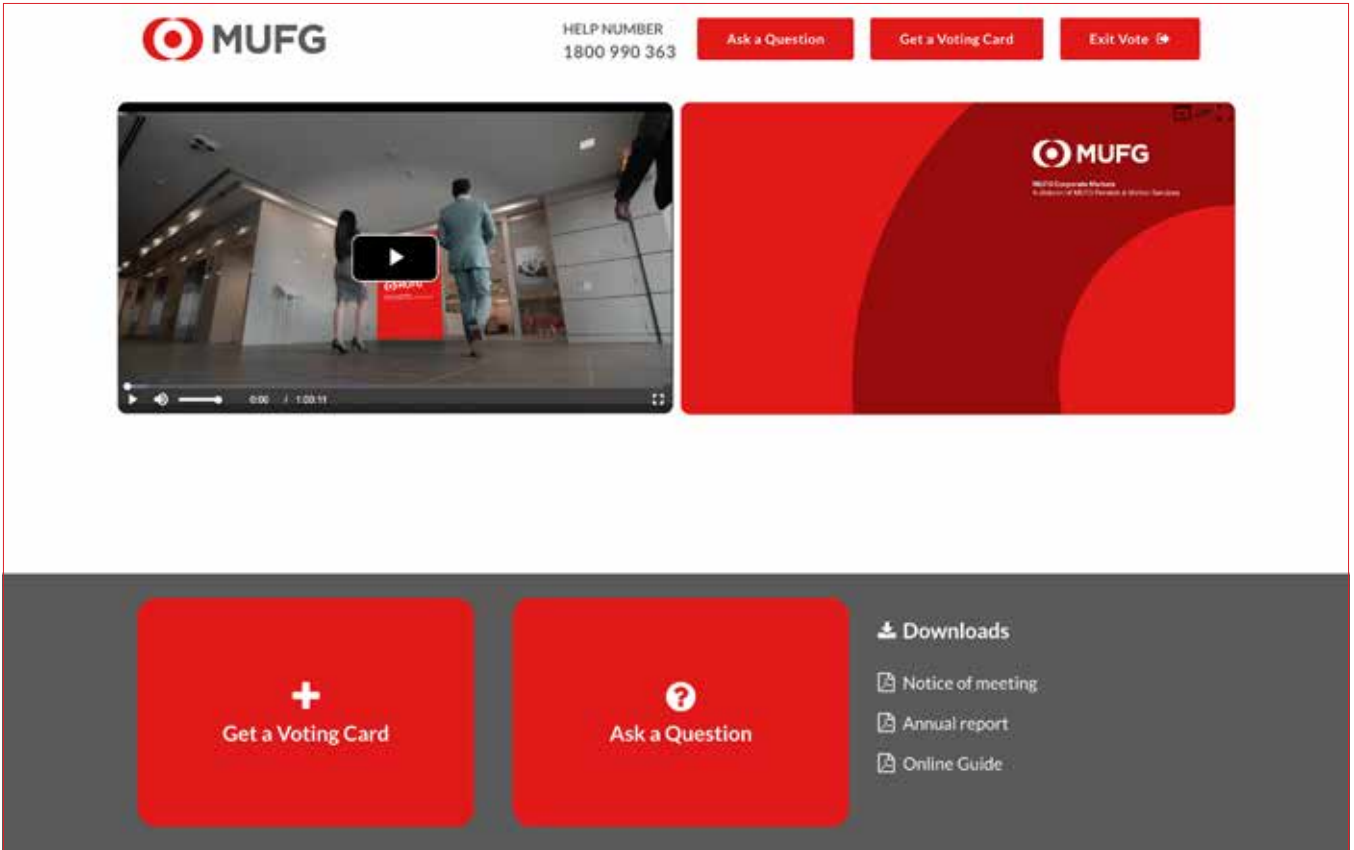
MUFG

HELP NUMBER
1800 990 363

Ask a Question

Get a Voting Card

Exit Vote

0:00 / 1:00:11

MUFG

MUFG Corporate Markets
A division of MUFG Pension & Market Services

Get a Voting Card

Ask a Question

Downloads

Notice of meeting

Annual report

Online Guide